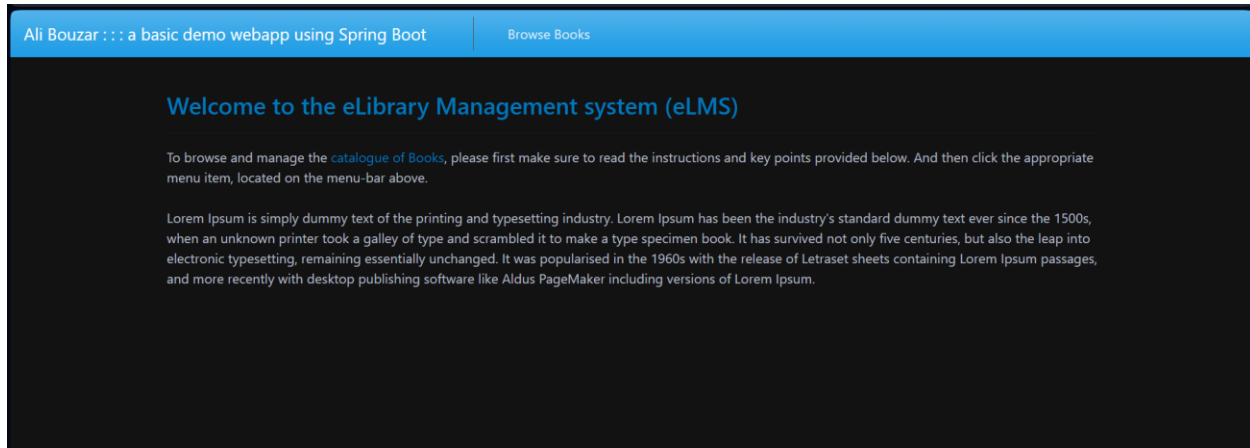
Ali Bouzar : : : a basic demo webapp using Spring Boot

Browse Books

Welcome to the eLibrary Management system (eLMS)

To browse and manage the catalogue of Books, please first make sure to read the instructions and key points provided below. And then click the appropriate menu item, located on the menu-bar above.

Lorem Ipsum is simply dummy text of the printing and typesetting industry. Lorem Ipsum has been the industry's standard dummy text ever since the 1500s, when an unknown printer took a galley of type and scrambled it to make a type specimen book. It has survived not only five centuries, but also the leap into electronic typesetting, remaining essentially unchanged. It was popularised in the 1960s with the release of Letraset sheets containing Lorem Ipsum passages, and more recently with desktop publishing software like Aldus PageMaker including versions of Lorem Ipsum.